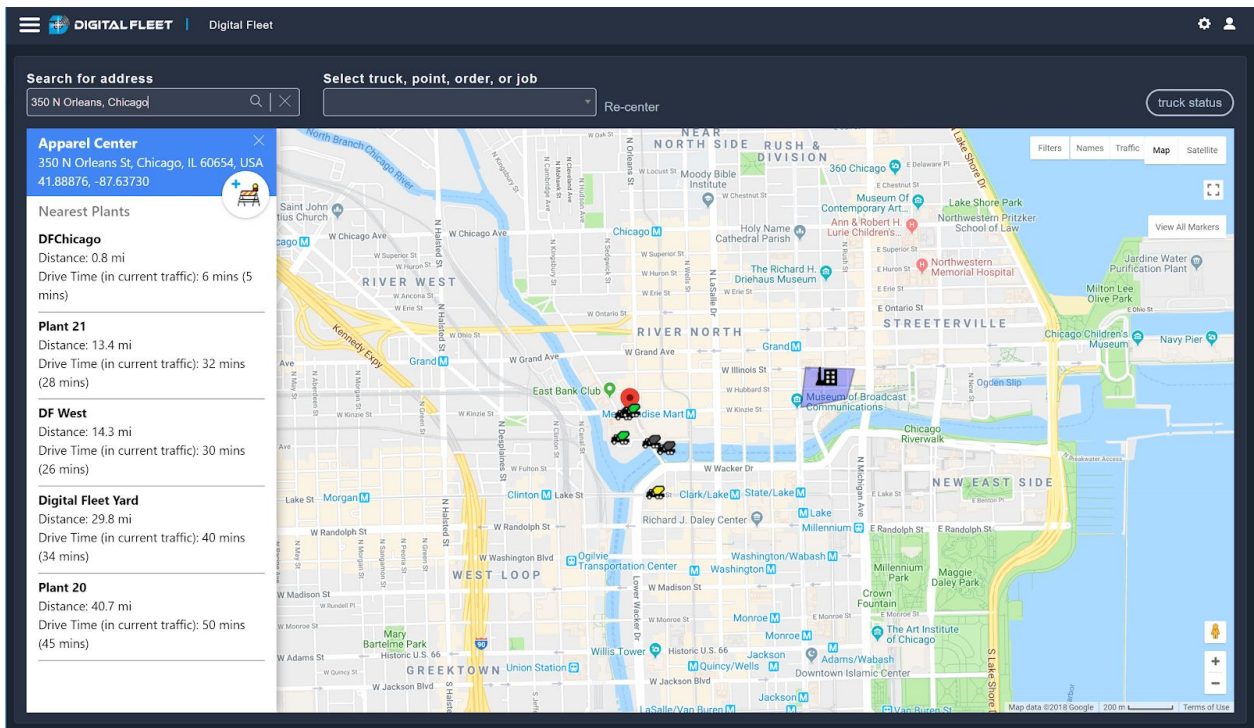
DIGITALFLEET | Digital Fleet

Search for address
350 N Orleans, Chicago

Select truck, point, order, or job

Re-center

truck status

Apparel Center
350 N Orleans St, Chicago, IL 60654, USA
41.88876, -87.63730

Nearest Plants

DFChicago
Distance: 0.8 mi
Drive Time (in current traffic): 6 mins (5 mins)

Plant 21
Distance: 13.4 mi
Drive Time (in current traffic): 32 mins (28 mins)

DF West
Distance: 14.3 mi
Drive Time (in current traffic): 30 mins (26 mins)

Digital Fleet Yard
Distance: 29.8 mi
Drive Time (in current traffic): 40 mins (34 mins)

Plant 20
Distance: 40.7 mi
Drive Time (in current traffic): 50 mins (45 mins)

Filters Names Traffic Map Satellite

View All Markers

NEAR NORTH SIDE
RIVER NORTH
RIVER WEST
STREETERVILLE
NEW EAST SIDE
WEST LOOP
GREEKTOWN
Moody Bible Institute
360 Chicago
Museum Of Contemporary Art Chicago
Lake Shore Park
Northwestern Pritzker School of Law
Ann & Robert H. Lurie Children's...
Holy Name Cathedral Parish
Saint John Cantius Church
The Richard H. Driehaus Museum
Northwestern Memorial Hospital
Jardine Water Purification Plant
Milton Lee Olive Park
Chicago Children's Museum
Navy Pier
Ogden Slip
Museum of Broadcast Communications
East Bank Club
Merchandise Mart
Chicago Riverwalk
Clinton
Clark/Lake
State/Lake
Lake
Morgan
Richard J. Daley Center
Millennium
Millennium Park
Maggie Daley Park
Ogilvie Transportation Center
Washington/Wabash
Washington
Crown Fountain
The Art Institute of Chicago
Monroe
Mary Bartelme Park
Willis Tower
Historic U.S. 66
Quincy/Wells
Jackson
Adams/Wabash
Downtown Islamic Center
Union Station
Grand
Chicago
Kennedy Expy
North Branch Chicago River
W Chicago Ave
W Grand Ave
W Kinzie St
W Wacker Dr
W Lake St
W Randolph St
W Washington Blvd
W Madison St
W Monroe St
W Adams St
W Jackson Blvd
E Ontario St
E Randolph St
N Michigan Ave
S Lake Shore Dr
Lake Shore Dr
N Halsted St
N Orleans St
N LaSalle Dr
Lower Wacker Dr
Historic U.S. 66
Map data ©2018 Google 200 m Terms of Use